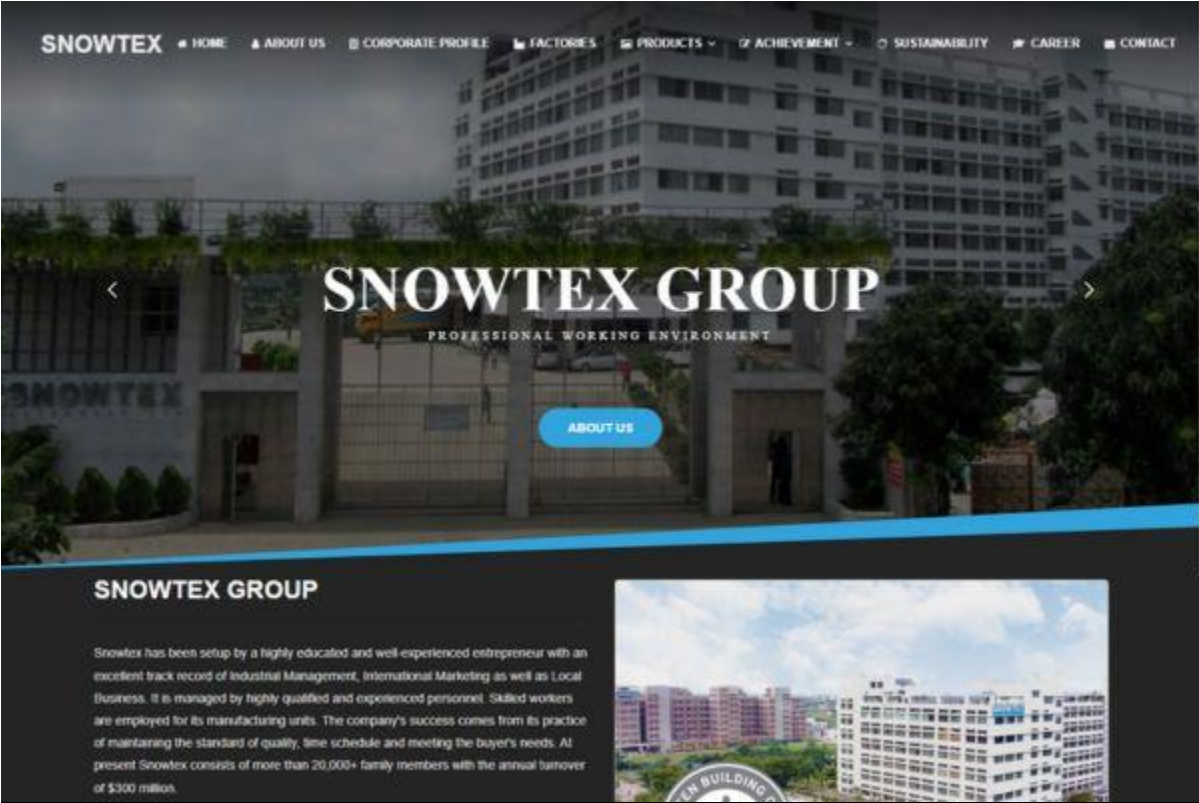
SNOWTEX HOME ABOUT US CORPORATE PROFILE FACTORIES PRODUCTS ACHIEVEMENT SUSTAINABILITY CAREER CONTACT

SNOWTEX GROUP

PROFESSIONAL WORKING ENVIRONMENT

ABOUT US

SNOWTEX

SNOWTEX GROUP

Snowtex has been setup by a highly educated and well-experienced entrepreneur with an excellent track record of Industrial Management, International Marketing as well as Local Business. It is managed by highly qualified and experienced personnel. Skilled workers are employed for its manufacturing units. The company's success comes from its practice of maintaining the standard of quality, time schedule and meeting the buyer's needs. At present Snowtex consists of more than 20,000+ family members with the annual turnover of $300 million.